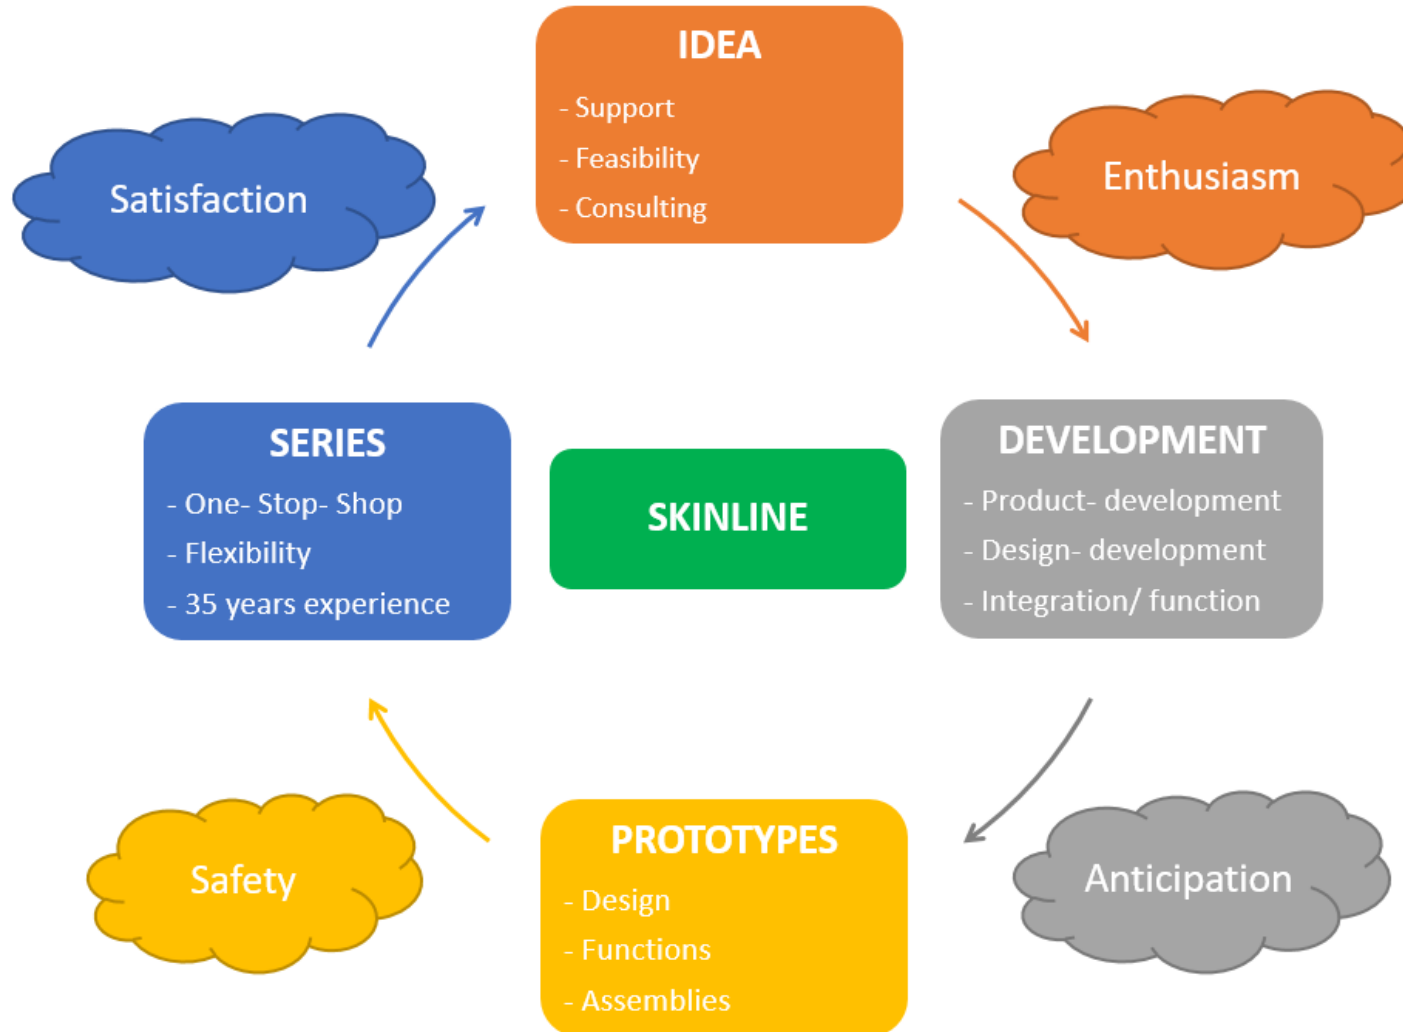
IDEA
- Support
- Feasibility
- Consulting

Satisfaction

Enthusiasm

SERIES
- One- Stop- Shop
- Flexibility
- 35 years experience

SKINLINE

DEVELOPMENT
- Product- development
- Design- development
- Integration/ function

Safety

PROTOTYPES
- Design
- Functions
- Assemblies

Anticipation